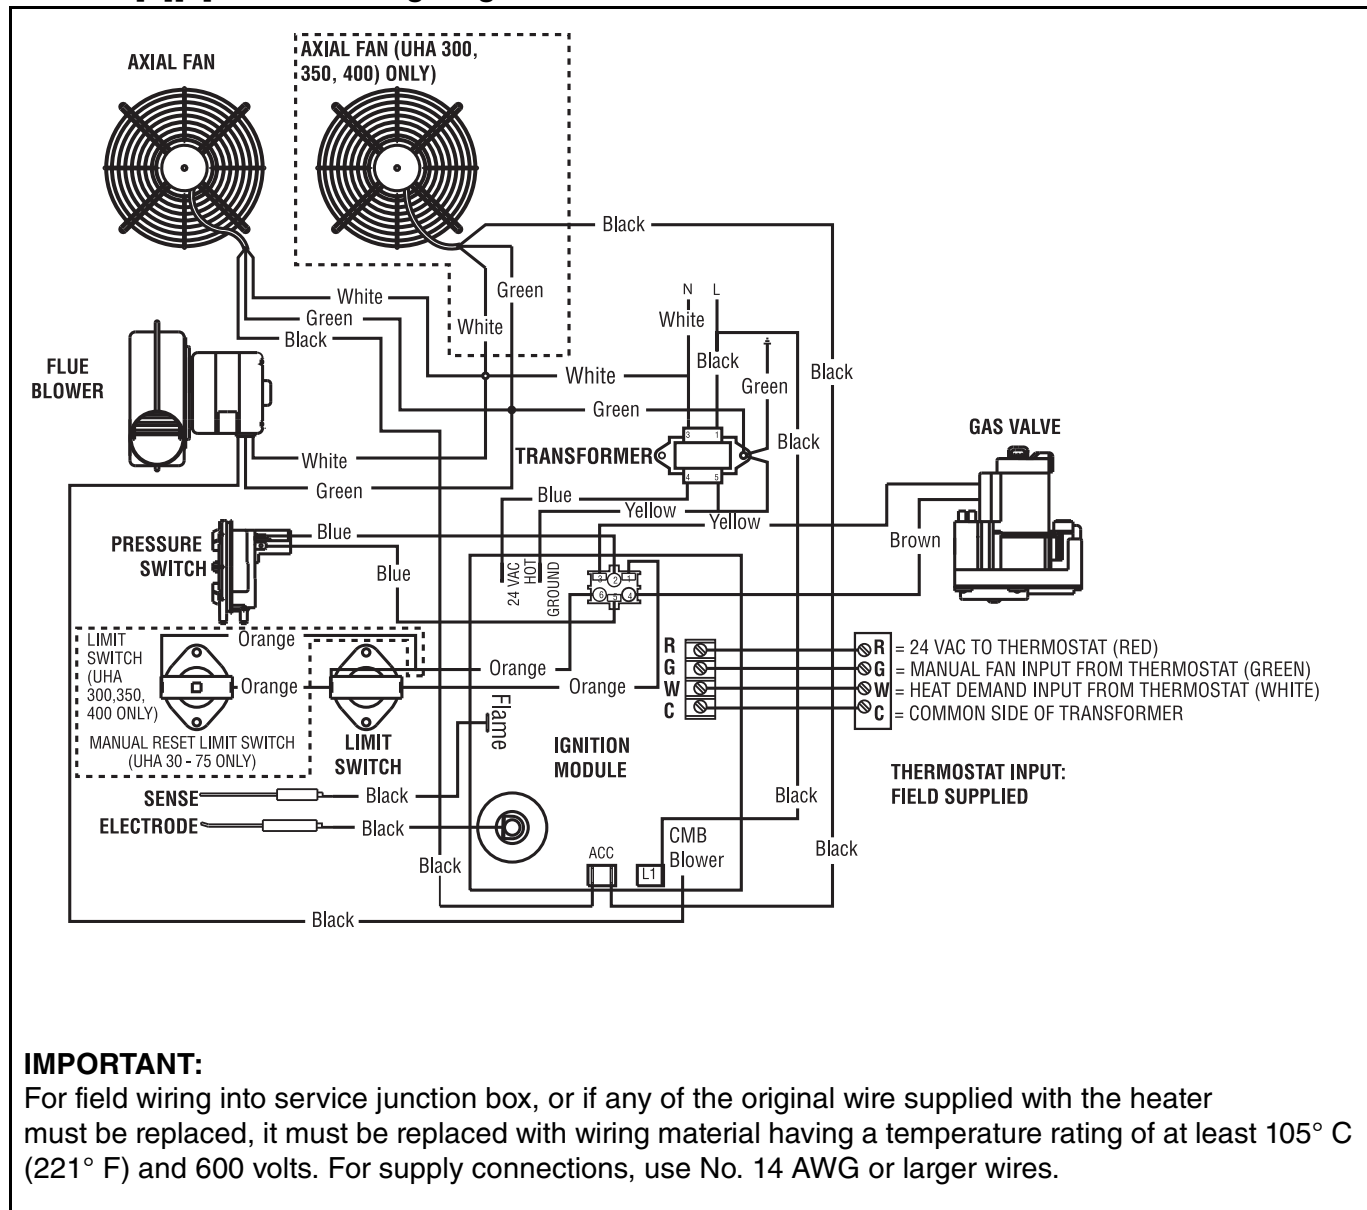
AXIAL FAN

AXIAL FAN (UHA 300, 350, 400) ONLY)

Black

White

Green

Green

White

Black

N L

White

Black

Green

Black

FLUE BLOWER

White

Green

Black

TRANSFORMER

GAS VALVE

White

Green

Blue

Yellow

Yellow

Blue

Brown

PRESSURE SWITCH

Blue

24 VAC HOT

GROUND

LIMIT SWITCH (UHA 300,350, 400 ONLY)

Orange

Orange

Orange

Orange

R
G
W
C

R = 24 VAC TO THERMOSTAT (RED)
G = MANUAL FAN INPUT FROM THERMOSTAT (GREEN)
W = HEAT DEMAND INPUT FROM THERMOSTAT (WHITE)
C = COMMON SIDE OF TRANSFORMER

MANUAL RESET LIMIT SWITCH (UHA 30 - 75 ONLY)

LIMIT SWITCH

Flame

IGNITION MODULE

THERMOSTAT INPUT: FIELD SUPPLIED

SENSE

Black

Black

ELECTRODE

Black

CMB Blower

Black

ACC

L1

Black

Black

**IMPORTANT:**
For field wiring into service junction box, or if any of the original wire supplied with the heater must be replaced, it must be replaced with wiring material having a temperature rating of at least 105° C (221° F) and 600 volts. For supply connections, use No. 14 AWG or larger wires.